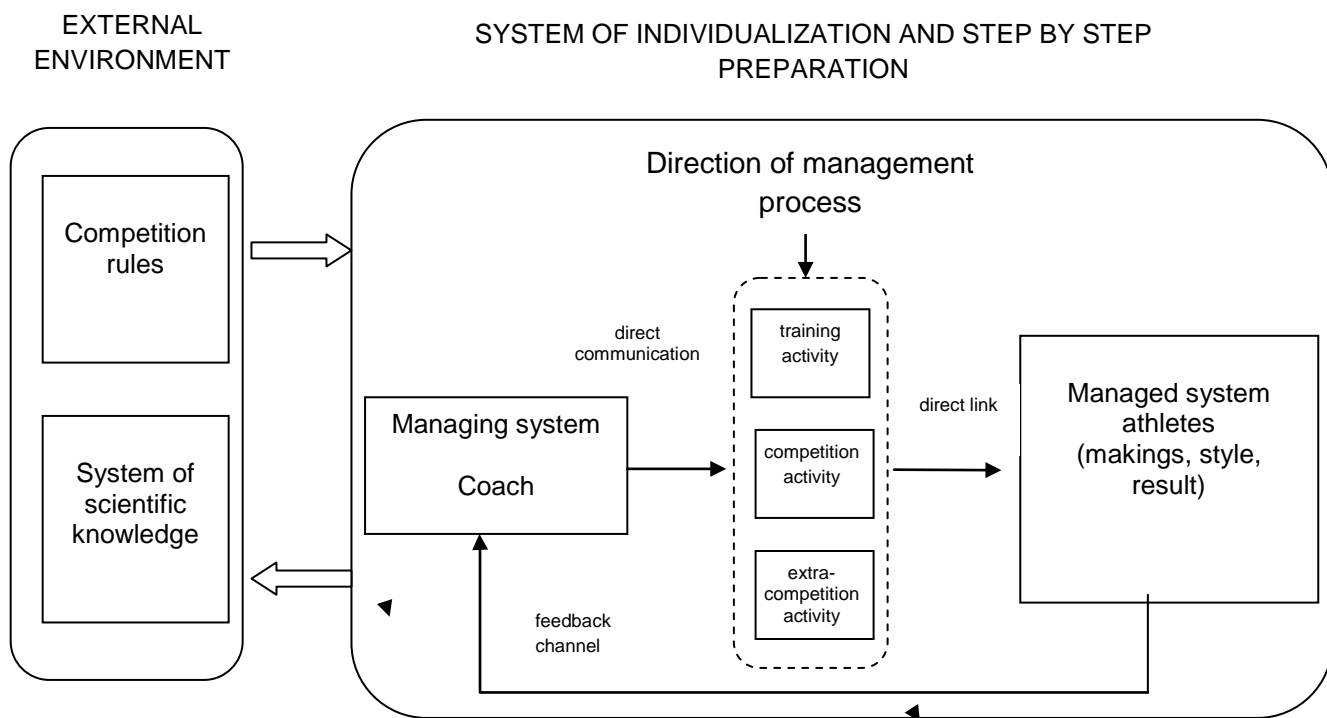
EXTERNAL ENVIRONMENT

SYSTEM OF INDIVIDUALIZATION AND STEP BY STEP PREPARATION

Competition rules

System of scientific knowledge

Direction of management process

direct communication

training activity

competition activity

extra-competition activity

Managing system

Coach

direct link

Managed system athletes (makings, style, result)

feedback channel